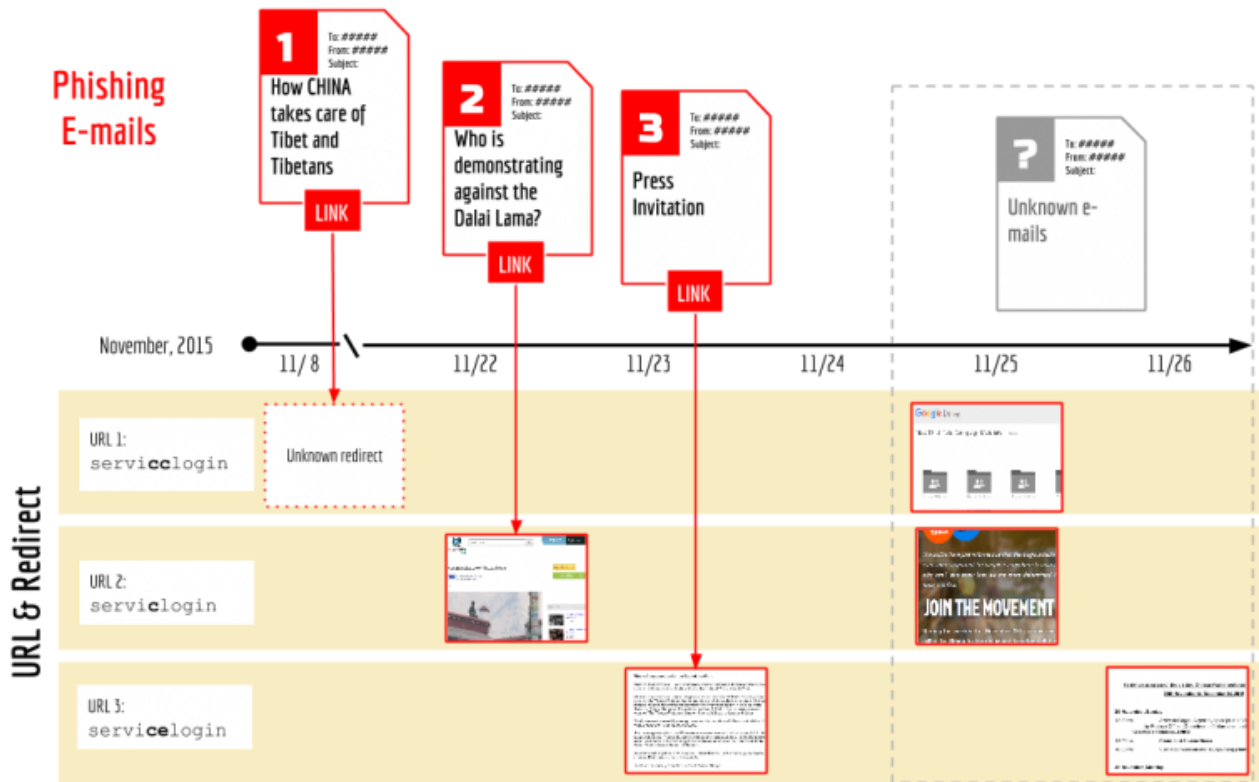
Phishing E-mails

1
To: #####
From: #####
Subject:
How CHINA takes care of Tibet and Tibetans
LINK

2
To: #####
From: #####
Subject:
Who is demonstrating against the Dalai Lama?
LINK

3
To: #####
From: #####
Subject:
Press Invitation
LINK

?
To: #####
From: #####
Subject:
Unknown e-mails

November, 2015
11/8
11/22
11/23
11/24
11/25
11/26

URL & Redirect

URL 1:
servicclogin
Unknown redirect

URL 2:
serviclogin
JOIN THE MOVEMENT

URL 3:
servicelogin